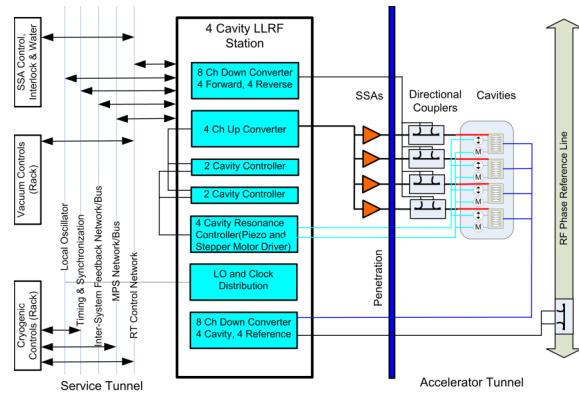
SSA Control, Interlock & Water

Vacuum Controls (Rack)

Cryogenic Controls (Rack)

Local Oscillator

Timing & Synchronization

Inter-System Feedback Network/Bus

MPS Network/Bus

RT Control Network

Service Tunnel

4 Cavity LLRF Station

8 Ch Down Converter 4 Forward, 4 Reverse

4 Ch Up Converter

2 Cavity Controller

2 Cavity Controller

4 Cavity Resonance Controller(Piezo and Stepper Motor Driver)

LO and Clock Distribution

8 Ch Down Converter 4 Cavity, 4 Reference

Penetration

SSAs

Directional Couplers

Cavities

M

M

M

M

RF Phase Reference Line

Accelerator Tunnel